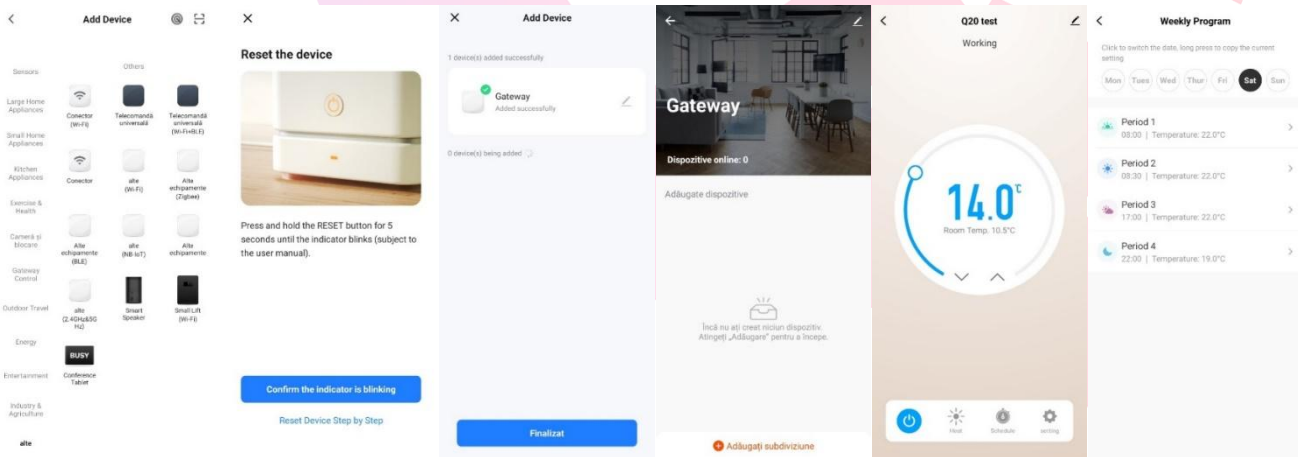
Add Device

Sensors
Large Home Appliances
Small Home Appliances
Kitchen Appliances
Exercise & Health
Cameră și blocare
Gateway Control
Outdoor Travel
Energy
Entertainment
Industry & Agriculture
alte

Others

Conector (Wi-Fi)
Telecomandă universală
Telecomandă universală (Wi-Fi+BLE)
Conector
alte (Wi-Fi)
Alte echipamente (Zigbee)
Alte echipamente (BLE)
alte (NB-IoT)
Alte echipamente
alte (2.4GHz&5GHz)
Smart Speaker
Small Lift (Wi-Fi)
BUSY
Conference Tablet

Reset the device

Press and hold the RESET button for 5 seconds until the indicator blinks (subject to the user manual).

Confirm the indicator is blinking

Reset Device Step by Step

Add Device

1 device(s) added successfully

Gateway
Added successfully

0 device(s) being added

Finalizat

Gateway

Dispozitive online: 0

Adăugate dispozitive

Încă nu ați creat niciun dispozitiv. Atingeți „Adăugare" pentru a începe.

Adăugați subdiviziune

Q20 test
Working

14.0°C
Room Temp. 10.5°C

Heat
Schedule
setting

Weekly Program

Click to switch the date, long press to copy the current setting

Mon Tues Wed Thur Fri Sat Sun

Period 1
08:00 | Temperature: 22.0°C

Period 2
08:30 | Temperature: 22.0°C

Period 3
17:00 | Temperature: 22.0°C

Period 4
22:00 | Temperature: 19.0°C